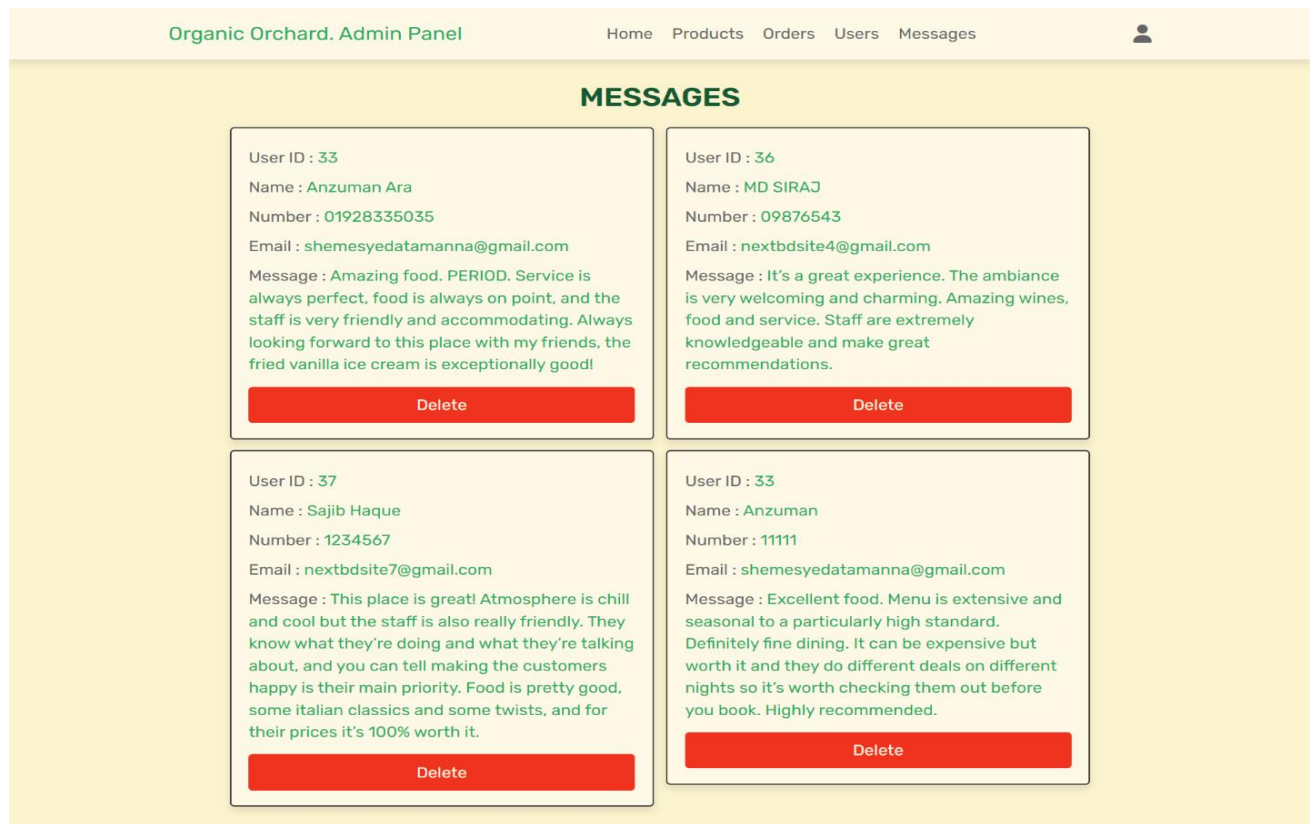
Organic Orchard. Admin Panel

Home Products Orders Users Messages

MESSAGES

User ID : 33

Name : Anzuman Ara

Number : 01928335035

Email : shemesyedatamanna@gmail.com

Message : Amazing food. PERIOD. Service is always perfect, food is always on point, and the staff is very friendly and accommodating. Always looking forward to this place with my friends, the fried vanilla ice cream is exceptionally good!

Delete

User ID : 36

Name : MD SIRAJ

Number : 09876543

Email : nextbdsite4@gmail.com

Message : It's a great experience. The ambiance is very welcoming and charming. Amazing wines, food and service. Staff are extremely knowledgeable and make great recommendations.

Delete

User ID : 37

Name : Sajib Haque

Number : 1234567

Email : nextbdsite7@gmail.com

Message : This place is great! Atmosphere is chill and cool but the staff is also really friendly. They know what they're doing and what they're talking about, and you can tell making the customers happy is their main priority. Food is pretty good, some italian classics and some twists, and for their prices it's 100% worth it.

Delete

User ID : 33

Name : Anzuman

Number : 11111

Email : shemesyedatamanna@gmail.com

Message : Excellent food. Menu is extensive and seasonal to a particularly high standard. Definitely fine dining. It can be expensive but worth it and they do different deals on different nights so it's worth checking them out before you book. Highly recommended.

Delete